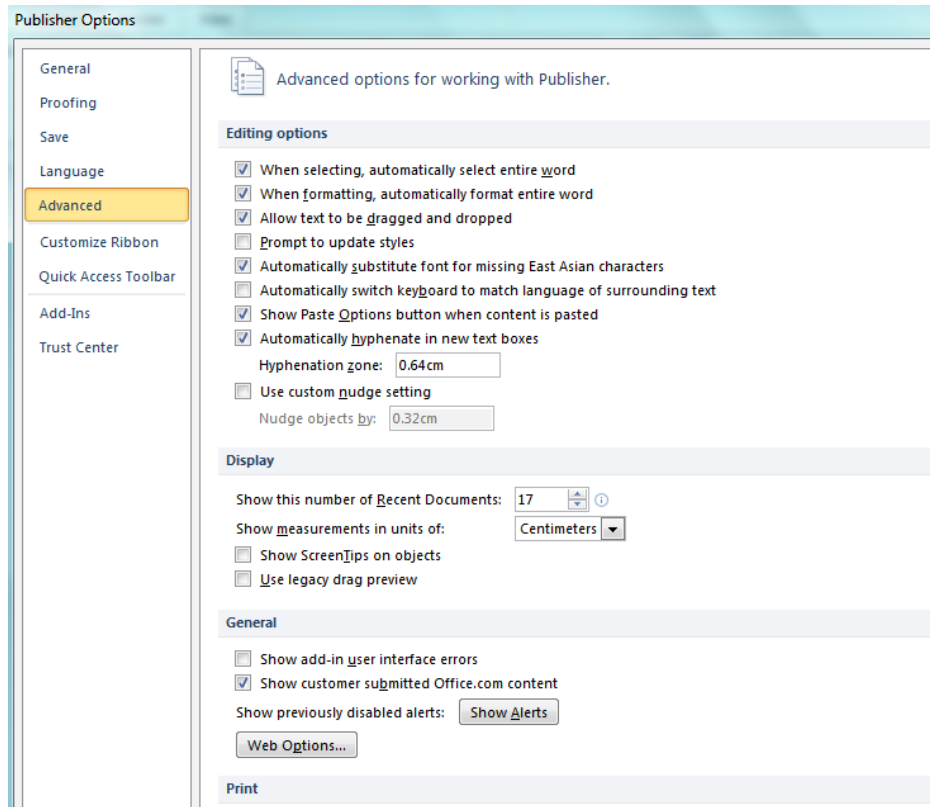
Publisher Options

General
Proofing
Save
Language
Advanced
Customize Ribbon
Quick Access Toolbar
Add-Ins
Trust Center

Advanced options for working with Publisher.

Editing options

When selecting, automatically select entire word
When formatting, automatically format entire word
Allow text to be dragged and dropped
Prompt to update styles
Automatically substitute font for missing East Asian characters
Automatically switch keyboard to match language of surrounding text
Show Paste Options button when content is pasted
Automatically hyphenate in new text boxes
Hyphenation zone: 0.64cm
Use custom nudge setting
Nudge objects by: 0.32cm

Display

Show this number of Recent Documents: 17
Show measurements in units of: Centimeters
Show ScreenTips on objects
Use legacy drag preview

General

Show add-in user interface errors
Show customer submitted Office.com content
Show previously disabled alerts: Show Alerts
Web Options...

Print